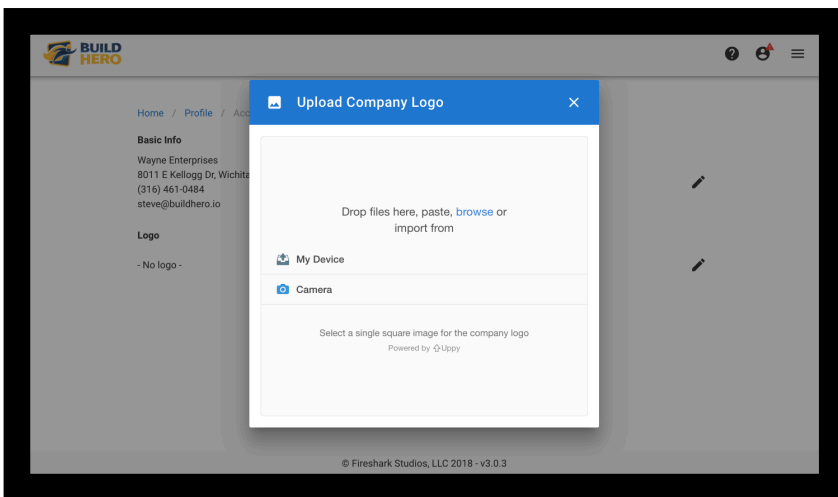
BUILD HERO

Home / Profile / Acc

Basic Info

Wayne Enterprises
8011 E Kellogg Dr, Wichita
(316) 461-0484
steve@buildhero.io

Logo

- No logo -

Upload Company Logo

Drop files here, paste, browse or import from

My Device

Camera

Select a single square image for the company logo

Powered by Uppy

© Fireshark Studios, LLC 2018 - v3.0.3